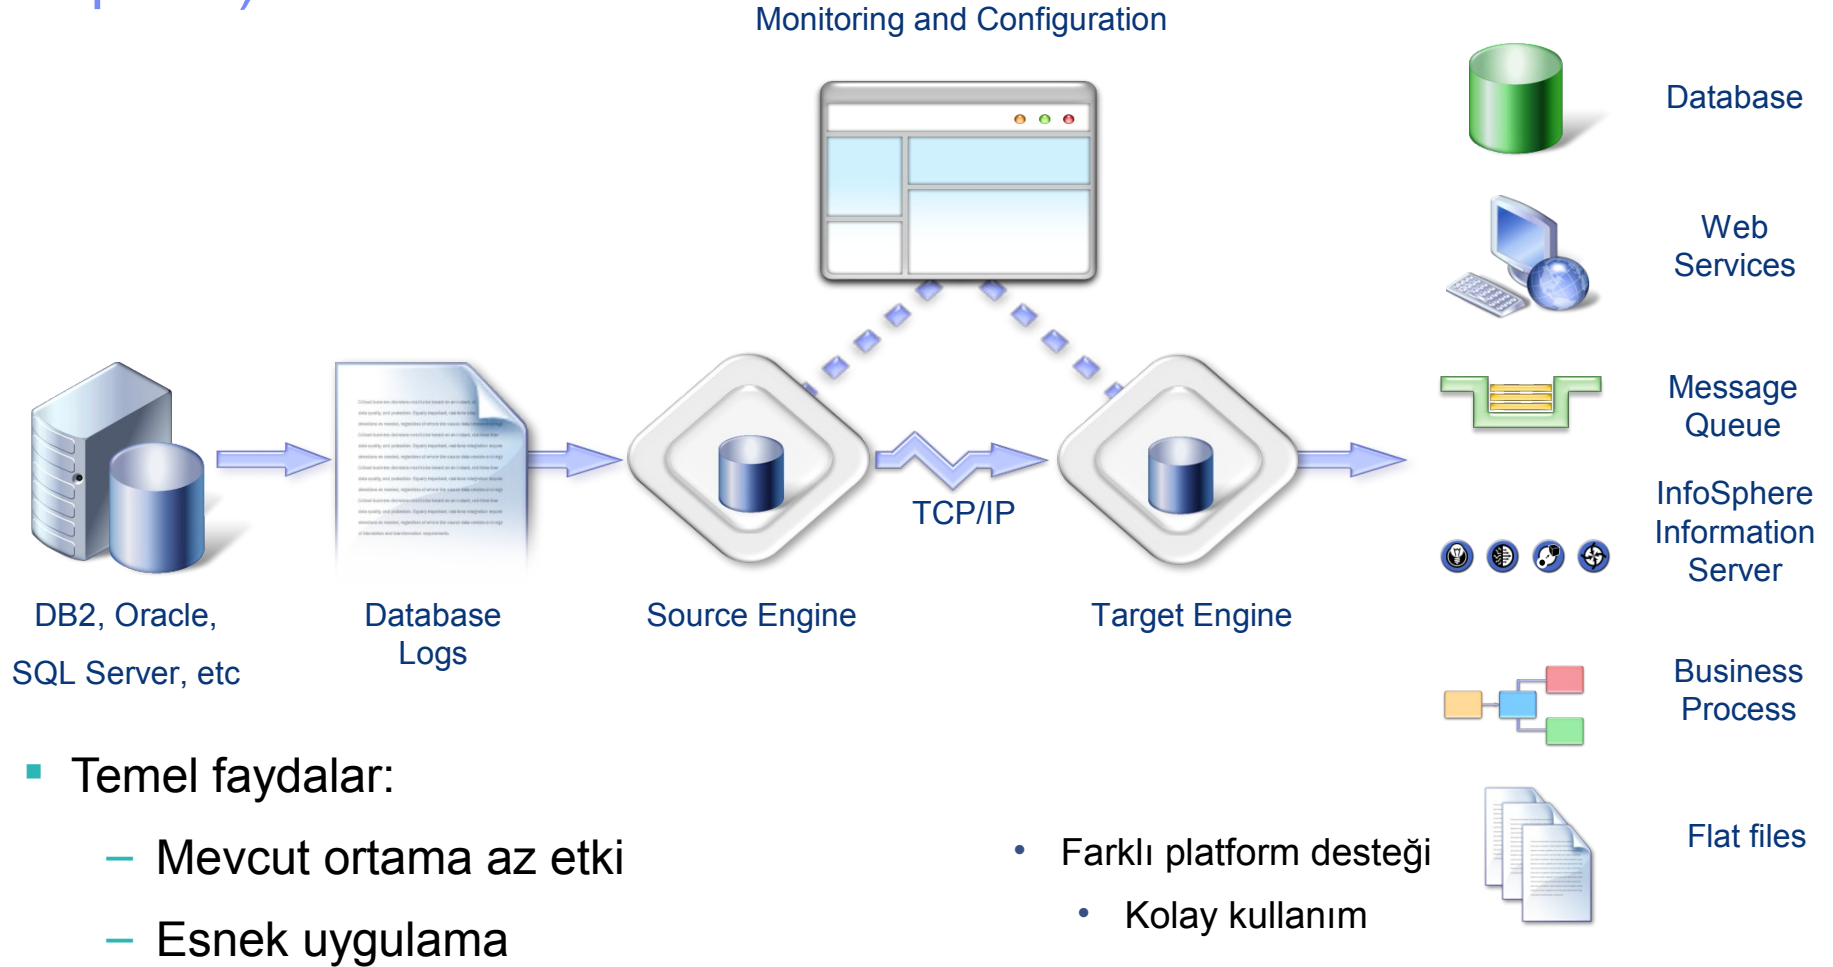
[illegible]

Monitoring and Configuration

Database

Web Services

Message Queue

InfoSphere Information Server

Business Process

Flat files

TCP/IP

DB2, Oracle,

SQL Server, etc

Database Logs

Source Engine

Target Engine

▪ Temel faydalar:

– Mevcut ortama az etki

– Esnek uygulama

• Farklı platform desteği

• Kolay kullanım